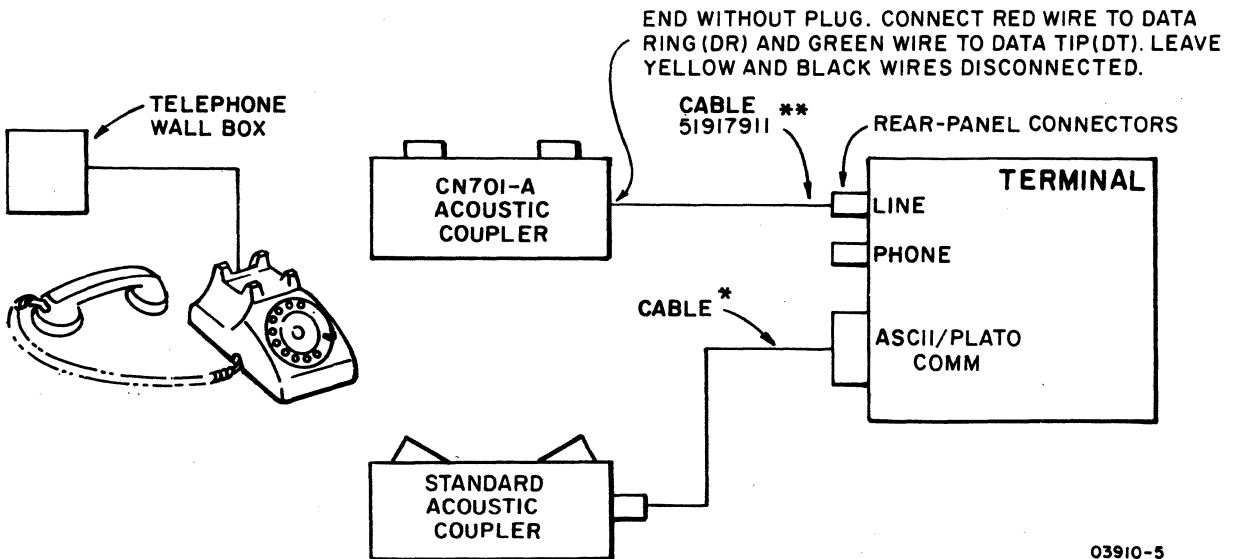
END WITHOUT PLUG. CONNECT RED WIRE TO DATA RING (DR) AND GREEN WIRE TO DATA TIP (DT). LEAVE YELLOW AND BLACK WIRES DISCONNECTED.

TELEPHONE WALL BOX

CABLE 51917911 **

REAR-PANEL CONNECTORS

CN701-A ACOUSTIC COUPLER

TERMINAL

LINE

PHONE

CABLE *

ASCII/PLATO COMM

STANDARD ACOUSTIC COUPLER

03910-5